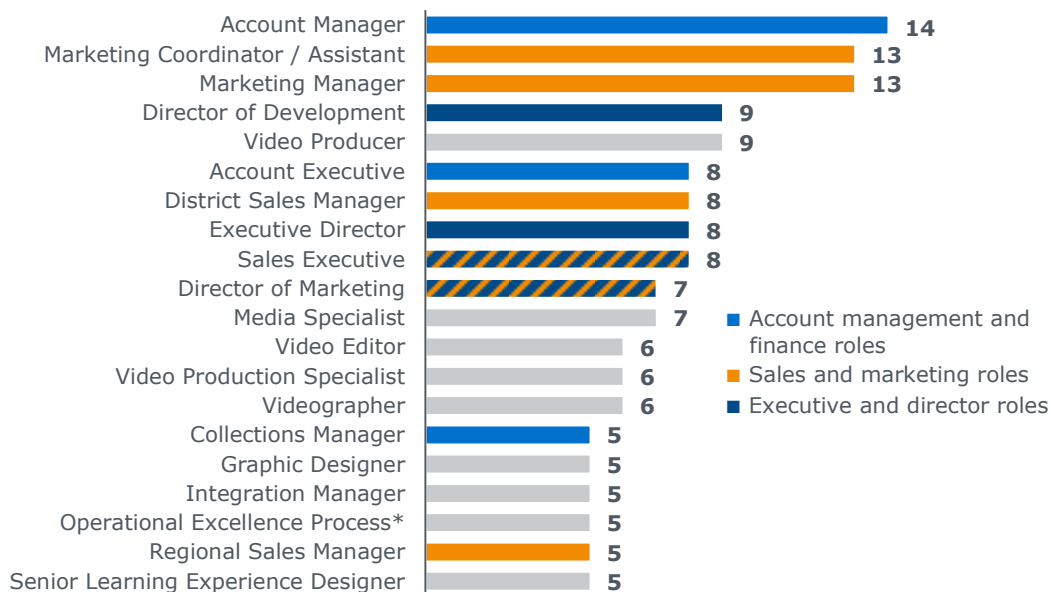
Account Manager 14
Marketing Coordinator / Assistant 13
Marketing Manager 13
Director of Development 9
Video Producer 9
Account Executive 8
District Sales Manager 8
Executive Director 8
Sales Executive 8
Director of Marketing 7
Media Specialist 7
Video Editor 6
Video Production Specialist 6
Videographer 6
Collections Manager 5
Graphic Designer 5
Integration Manager 5
Operational Excellence Process* 5
Regional Sales Manager 5
Senior Learning Experience Designer 5

Account management and finance roles
Sales and marketing roles
Executive and director roles